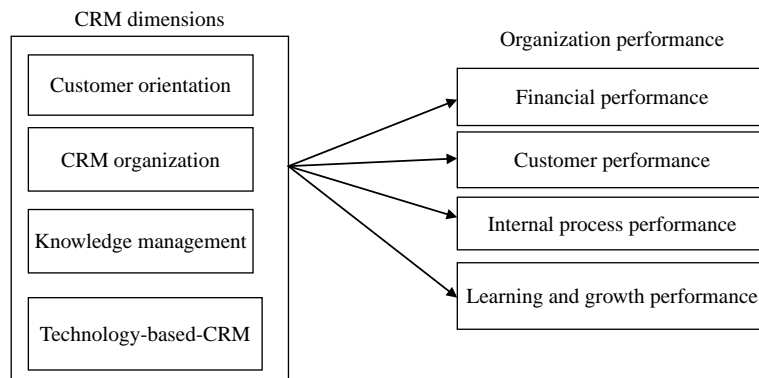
CRM dimensions

Customer orientation

CRM organization

Knowledge management

Technology-based-CRM

Organization performance

Financial performance

Customer performance

Internal process performance

Learning and growth performance